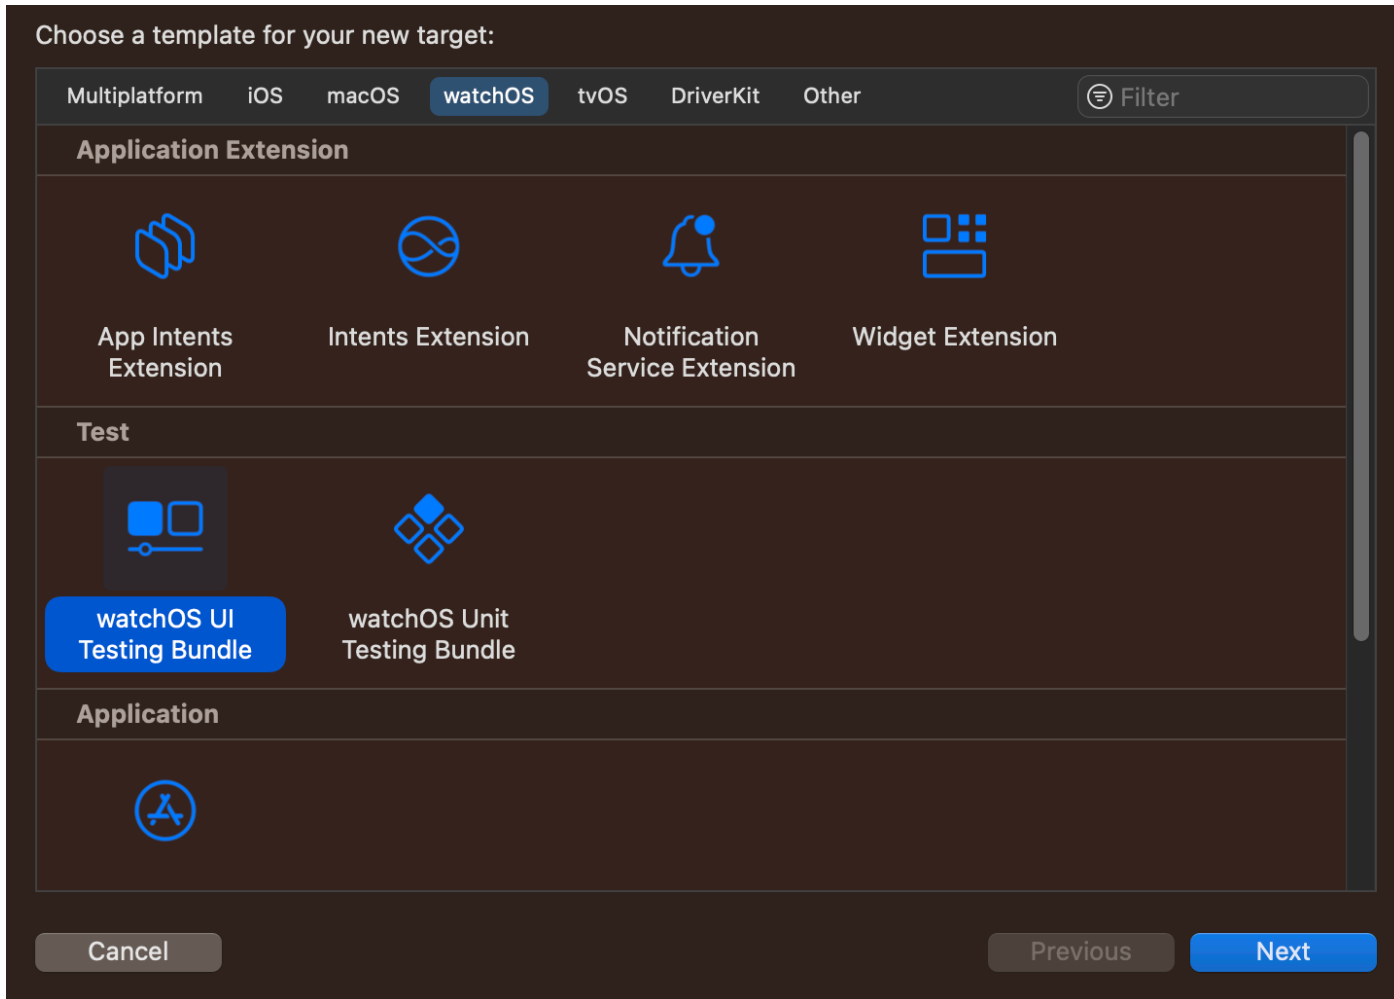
Choose a template for your new target:

Multiplatform iOS macOS watchOS tvOS DriverKit Other

Filter

Application Extension

App Intents Extension

Intents Extension

Notification Service Extension

Widget Extension

Test

watchOS UI Testing Bundle

watchOS Unit Testing Bundle

Application

Cancel

Previous

Next